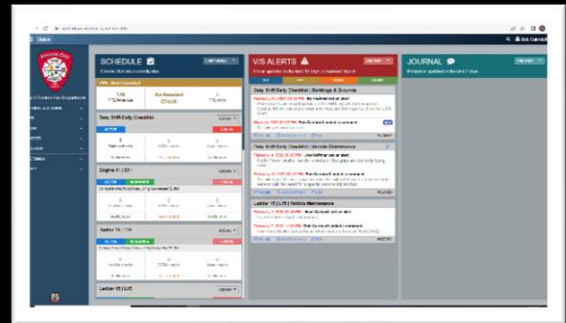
SCHEDULE

V/S ALERTS

JOURNAL

Daily Shift Daily Checklist | Buildings & Grounds

Daily Shift Daily Checklist | Vehicle Maintenance

Daily Shift Daily Checklist

Engine 1 | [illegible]

Engine 14 | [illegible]

Ladder 15 | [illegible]

Ladder 15 | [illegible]

Not Attended

Check

ACTIVE

Actions

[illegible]